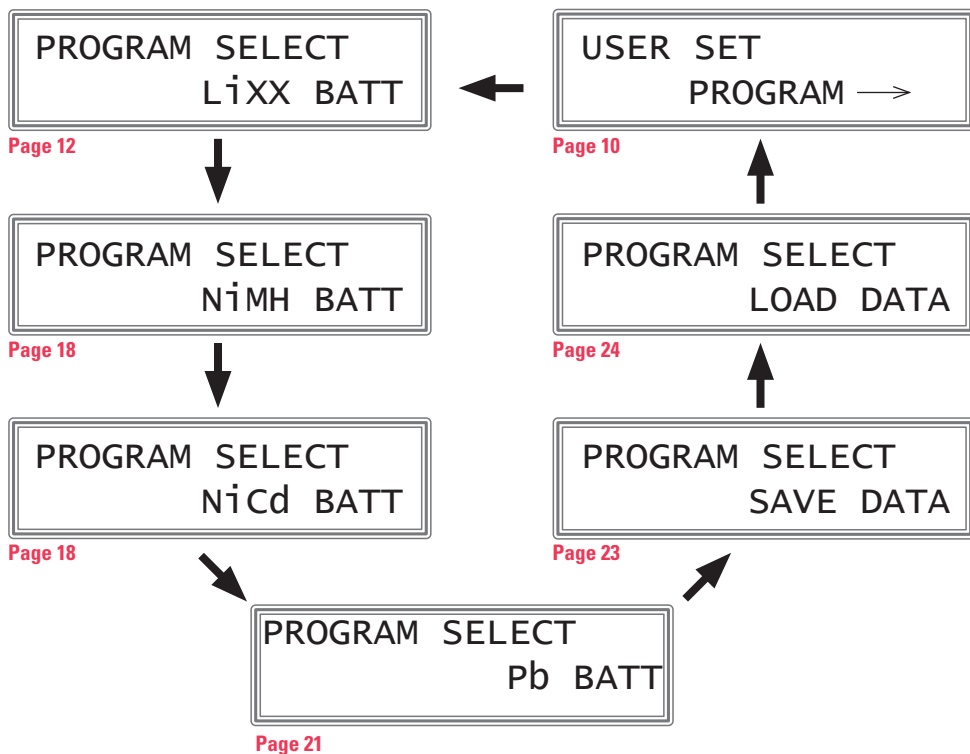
PROGRAM SELECT
LiXX BATT

Page 12

USER SET
PROGRAM →

Page 10

PROGRAM SELECT
NiMH BATT

Page 18

PROGRAM SELECT
LOAD DATA

Page 24

PROGRAM SELECT
NiCd BATT

Page 18

PROGRAM SELECT
SAVE DATA

Page 23

PROGRAM SELECT
Pb BATT

Page 21